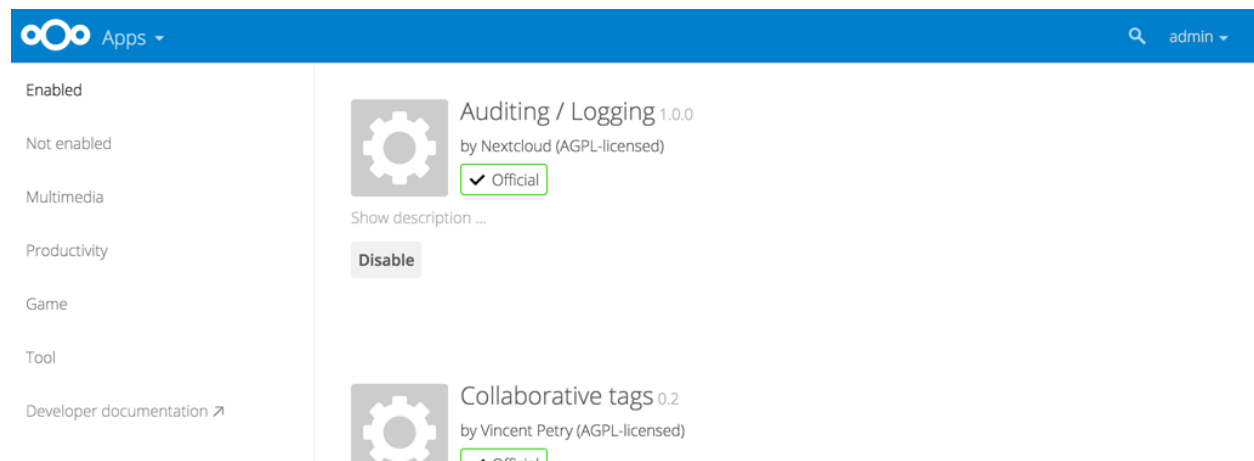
Apps ▾

admin ▾

Enabled

Not enabled

Multimedia

Productivity

Game

Tool

Developer documentation ↗

Auditing / Logging 1.0.0

by Nextcloud (AGPL-licensed)

✓ Official

Show description ...

Disable

Collaborative tags 0.2

by Vincent Petry (AGPL-licensed)

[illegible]